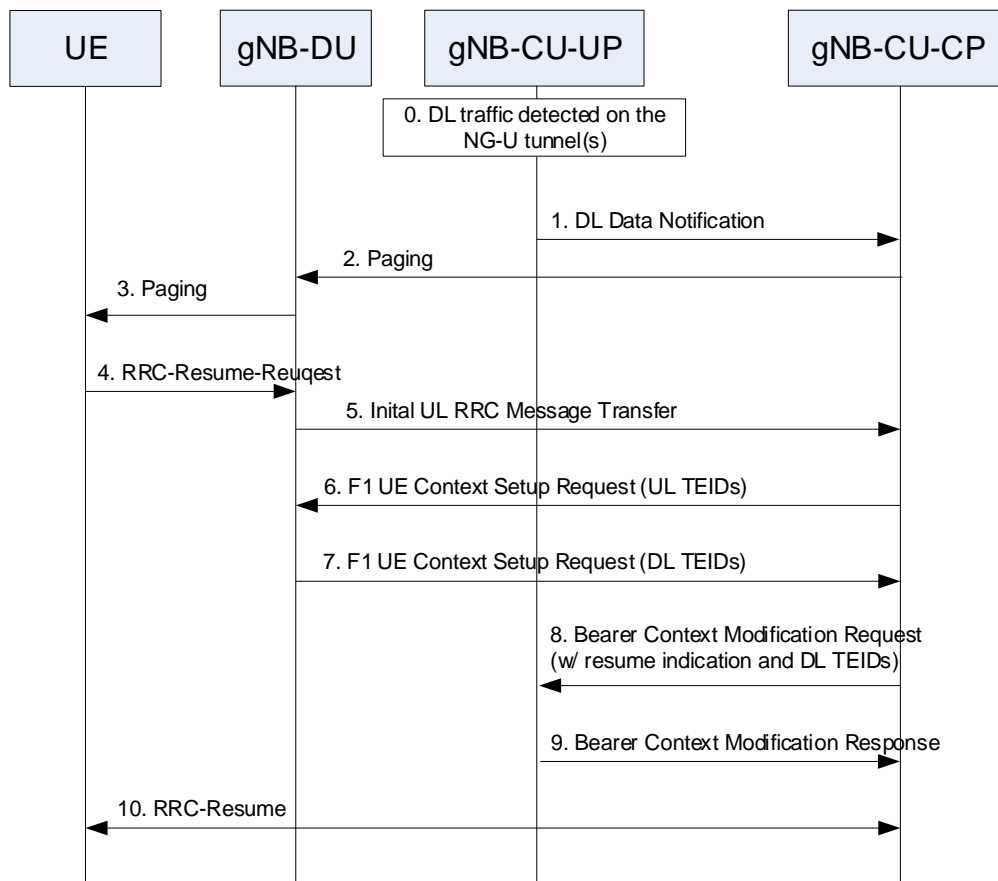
UE

gNB-DU

gNB-CU-UP

gNB-CU-CP

0. DL traffic detected on the NG-U tunnel(s)

1. DL Data Notification

2. Paging

3. Paging

4. RRC-Resume-Reuqest

5. Inital UL RRC Message Transfer

6. F1 UE Context Setup Request (UL TEIDs)

7. F1 UE Context Setup Request (DL TEIDs)

8. Bearer Context Modification Request (w/ resume indication and DL TEIDs)

9. Bearer Context Modification Response

10. RRC-Resume